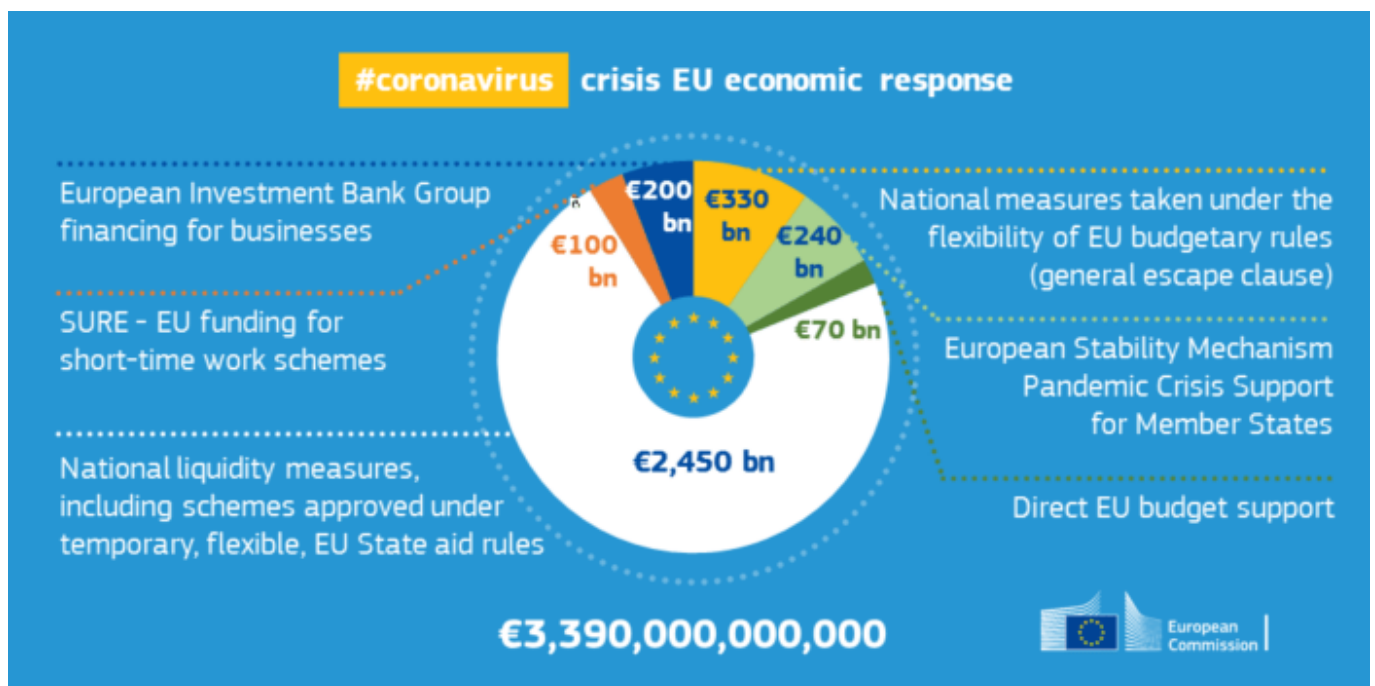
#coronavirus crisis EU economic response

European Investment Bank Group financing for businesses

SURE – EU funding for short-time work schemes

National liquidity measures, including schemes approved under temporary, flexible, EU State aid rules

€200 bn

€100 bn

€330 bn

€240 bn

€70 bn

€2,450 bn

National measures taken under the flexibility of EU budgetary rules (general escape clause)

European Stability Mechanism Pandemic Crisis Support for Member States

Direct EU budget support

€3,390,000,000,000

European Commission